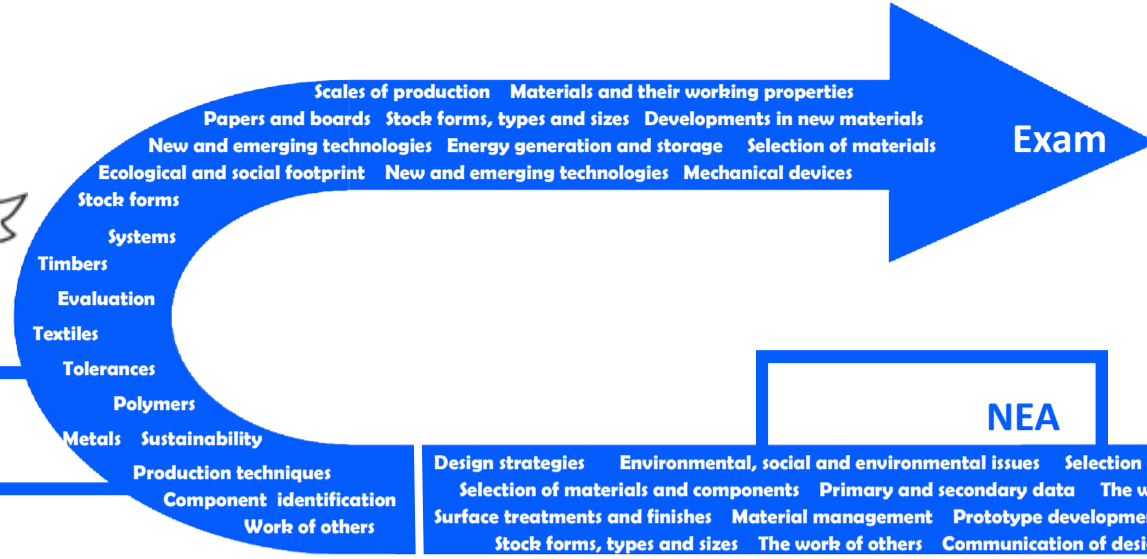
Scales of production Materials and their working properties
Papers and boards Stock forms, types and sizes Developments in new materials
New and emerging technologies Energy generation and storage Selection of materials
Ecological and social footprint New and emerging technologies Mechanical devices
Stock forms
Systems
Timbers
Evaluation
Textiles
Tolerances
Polymers
Metals Sustainability
Production techniques
Component identification
Work of others

Exam

NEA

Design strategies Environmental, social and environmental issues Selection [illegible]
Selection of materials and components Primary and secondary data The w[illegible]
Surface treatments and finishes Material management Prototype developme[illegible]
Stock forms, types and sizes The work of others Communication of desi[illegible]